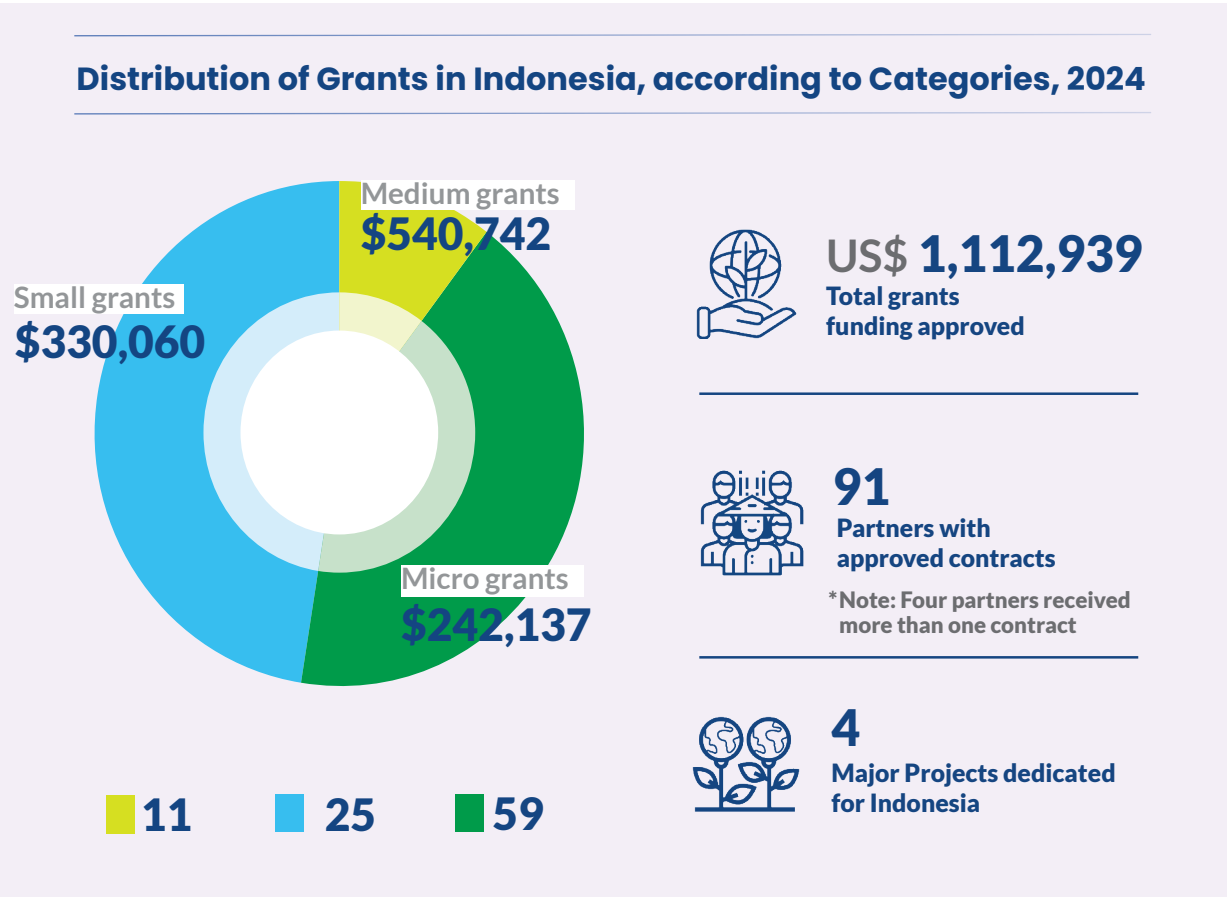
Distribution of Grants in Indonesia, according to Categories, 2024

Medium grants
$540,742

Small grants
$330,060

Micro grants
$242,137

11 25 59

US$ 1,112,939
Total grants funding approved

91
Partners with approved contracts

*Note: Four partners received more than one contract

4
Major Projects dedicated for Indonesia